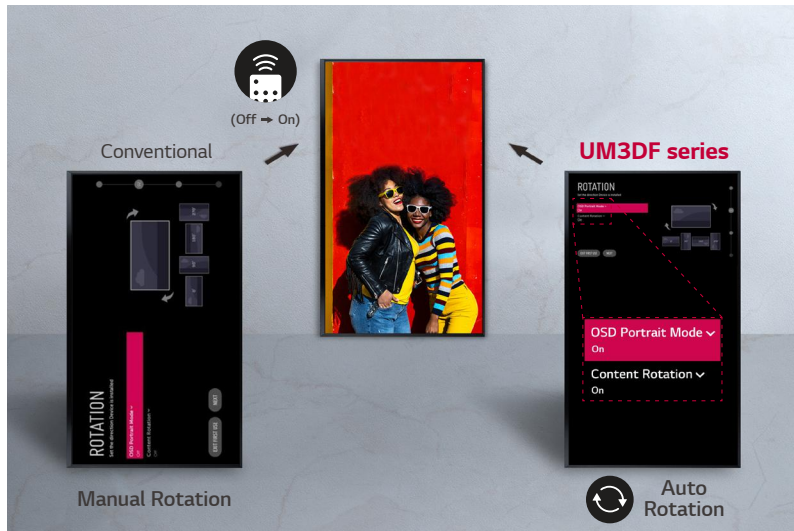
(Off → On)

Conventional

UM3DF series

ROTATION
Set the direction Device is installed
OSD Portrait Mode
Content Rotation
EXIT FIRST USE
NEXT

ROTATION
Set the direction Device is installed
OSD Portrait Mode
Content Rotation
EXIT FIRST USE
NEXT

OSD Portrait Mode
On
Content Rotation
On

Manual Rotation

Auto Rotation